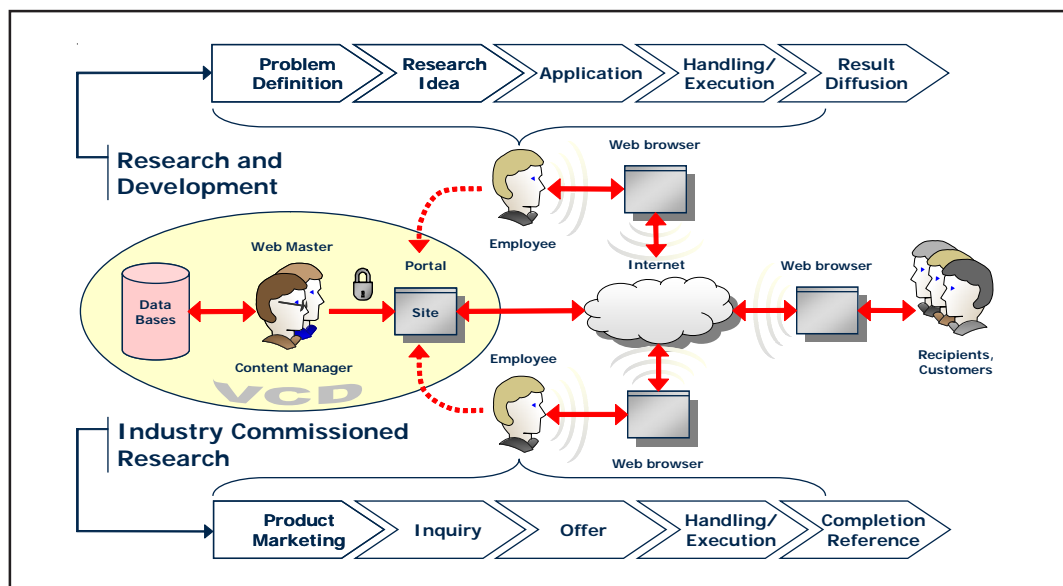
Problem Definition
Research Idea
Application
Handling/ Execution
Result Diffusion

Research and Development

Web browser
Employee
Internet
Web browser
Web Master
Portal
Data Bases
Site
Content Manager
VCD
Recipients, Customers
Employee

Industry Commissioned Research

Web browser

Product Marketing
Inquiry
Offer
Handling/ Execution
Completion Reference